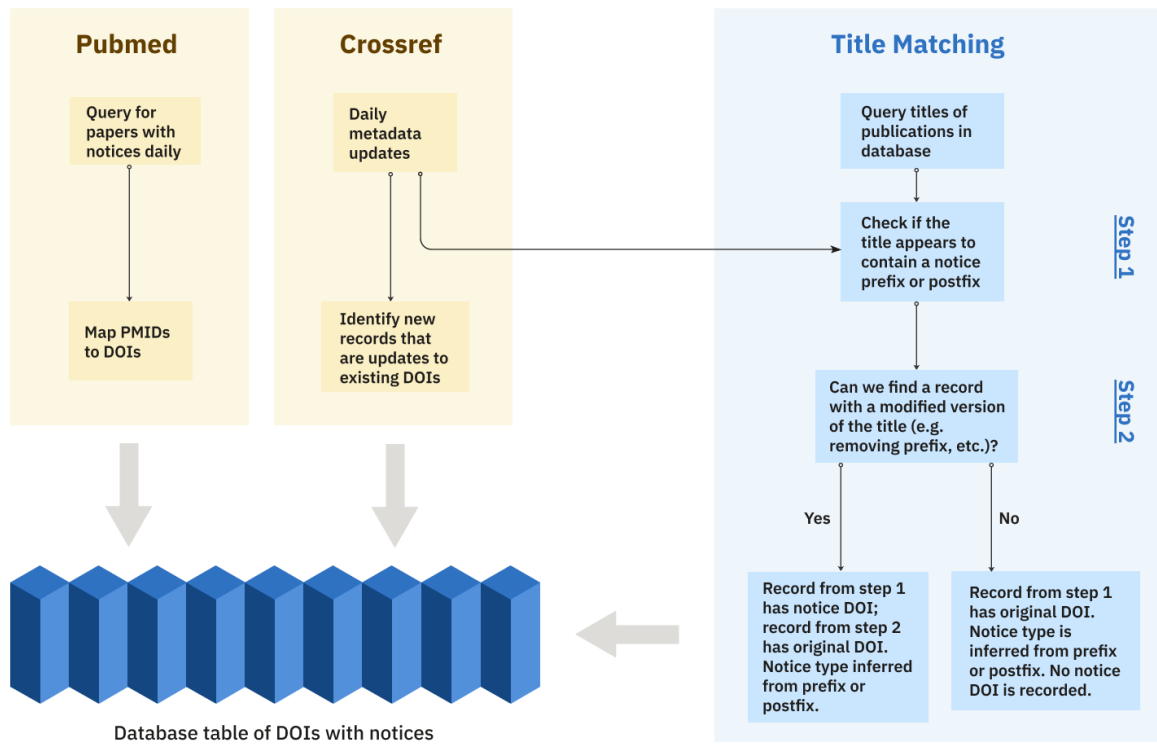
Pubmed

Query for papers with notices daily

Map PMIDs to DOIs

Crossref

Daily metadata updates

Identify new records that are updates to existing DOIs

Title Matching

Query titles of publications in database

Check if the title appears to contain a notice prefix or postfix

Step 1

Can we find a record with a modified version of the title (e.g. removing prefix, etc.)?

Step 2

Yes

No

Record from step 1 has notice DOI; record from step 2 has original DOI. Notice type inferred from prefix or postfix.

Record from step 1 has original DOI. Notice type is inferred from prefix or postfix. No notice DOI is recorded.

Database table of DOIs with notices